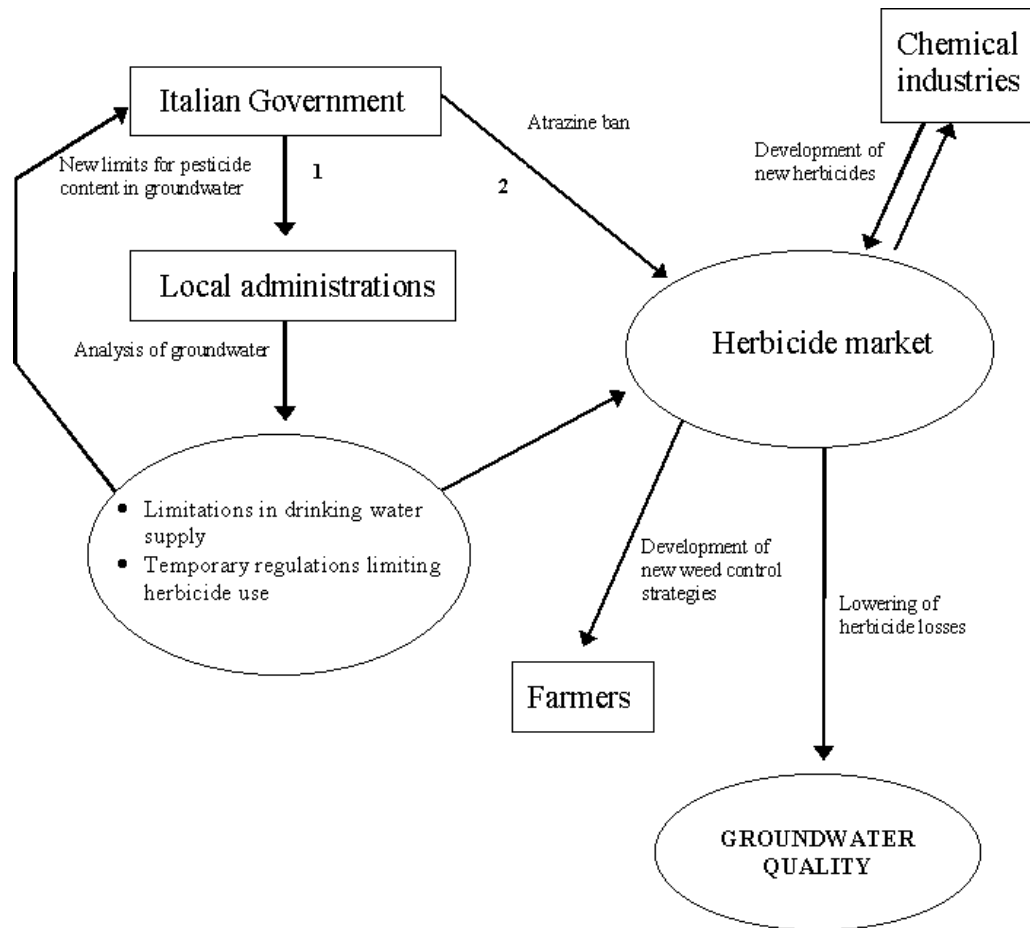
Chemical industries

Italian Government

Atrazine ban

Development of new herbicides

New limits for pesticide content in groundwater

1

2

Local administrations

Analysis of groundwater

Herbicide market

- Limitations in drinking water supply
- Temporary regulations limiting herbicide use

Development of new weed control strategies

Lowering of herbicide losses

Farmers

GROUNDWATER QUALITY